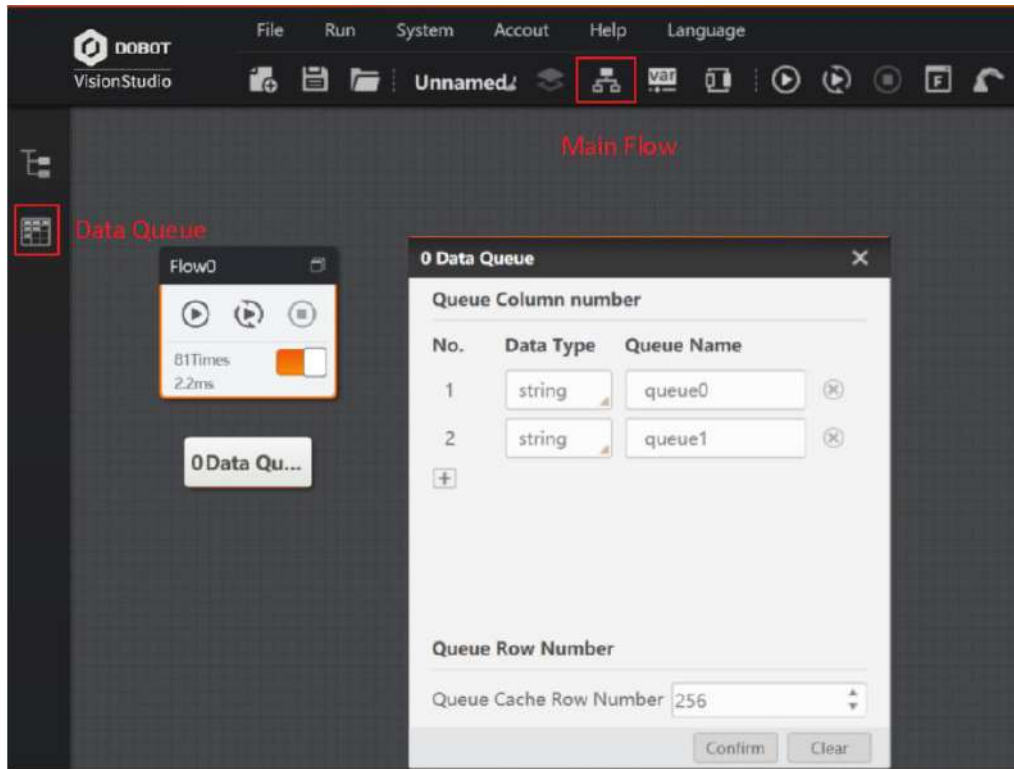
DOBOT
VisionStudio

File Run System Accout Help Language

Unnamed

var

Main Flow

Data Queue

Flow0

81Times
2.2ms

0 Data Qu...

0 Data Queue

Queue Column number

| No. | Data Type | Queue Name |
|---|---|---|
| 1 | string | queue0 |
| 2 | string | queue1 |

+

Queue Row Number

Queue Cache Row Number 256

Confirm Clear